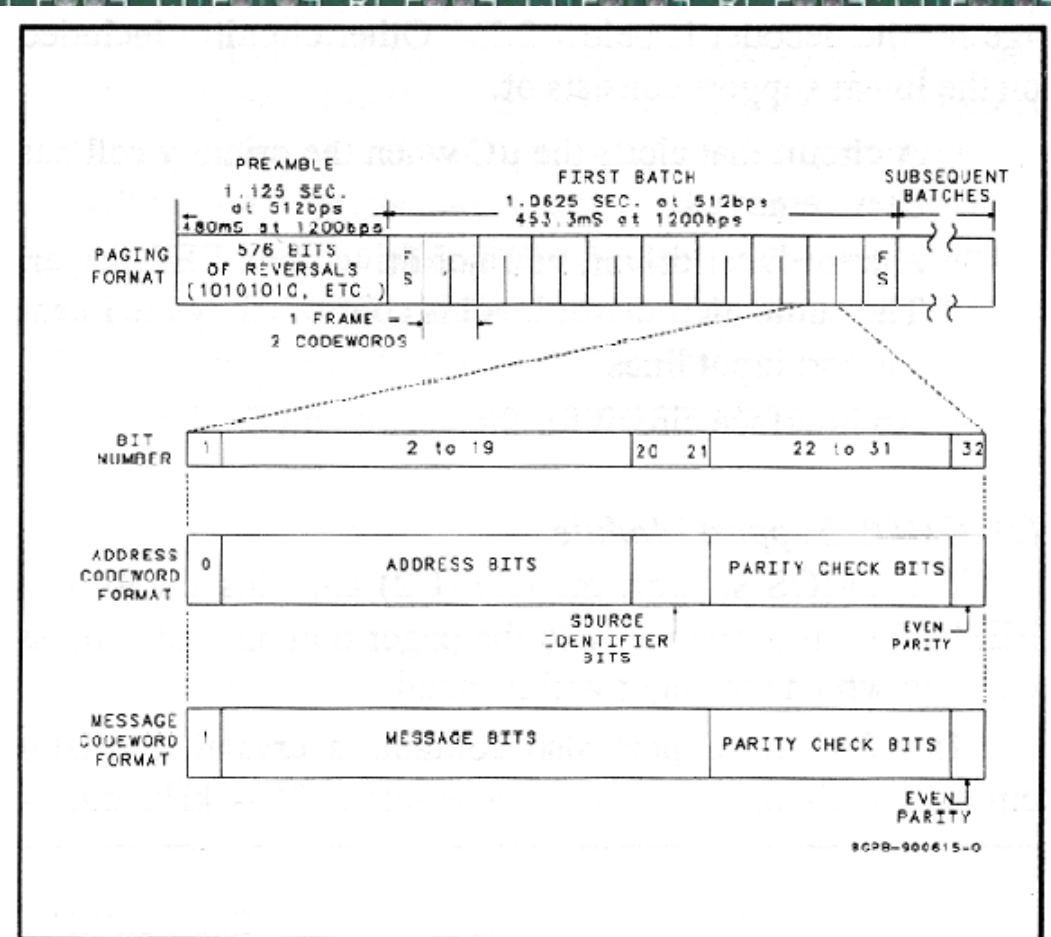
PREAMBLE
1.125 SEC. at 512bps
480mS at 1200bps

FIRST BATCH
1.0625 SEC. at 512bps
453.3mS at 1200bps

SUBSEQUENT BATCHES

PAGING FORMAT
576 BITS OF REVERSALS (10101010, ETC.)
F S
F S
1 FRAME = 2 CODEWORDS

BIT NUMBER
1
2 to 19
20 21
22 to 31
32

ADDRESS CODEWORD FORMAT
0
ADDRESS BITS
PARITY CHECK BITS
SOURCE IDENTIFIER BITS
EVEN PARITY

MESSAGE CODEWORD FORMAT
1
MESSAGE BITS
PARITY CHECK BITS
EVEN PARITY

8CPB-900615-0